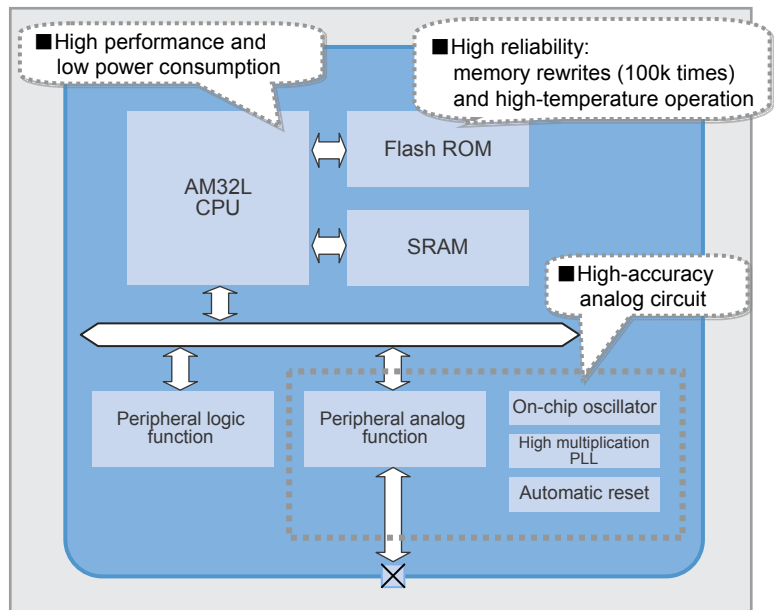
■High performance and low power consumption

■High reliability: memory rewrites (100k times) and high-temperature operation

AM32L CPU

Flash ROM

SRAM

■High-accuracy analog circuit

Peripheral logic function

Peripheral analog function

On-chip oscillator

High multiplication PLL

Automatic reset